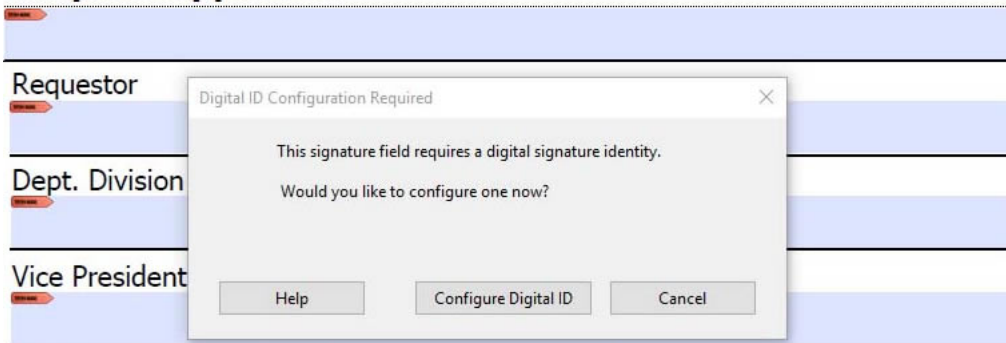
Requestor

Dept. Division

Vice President

Digital ID Configuration Required

×

This signature field requires a digital signature identity.

Would you like to configure one now?

Help

Configure Digital ID

Cancel